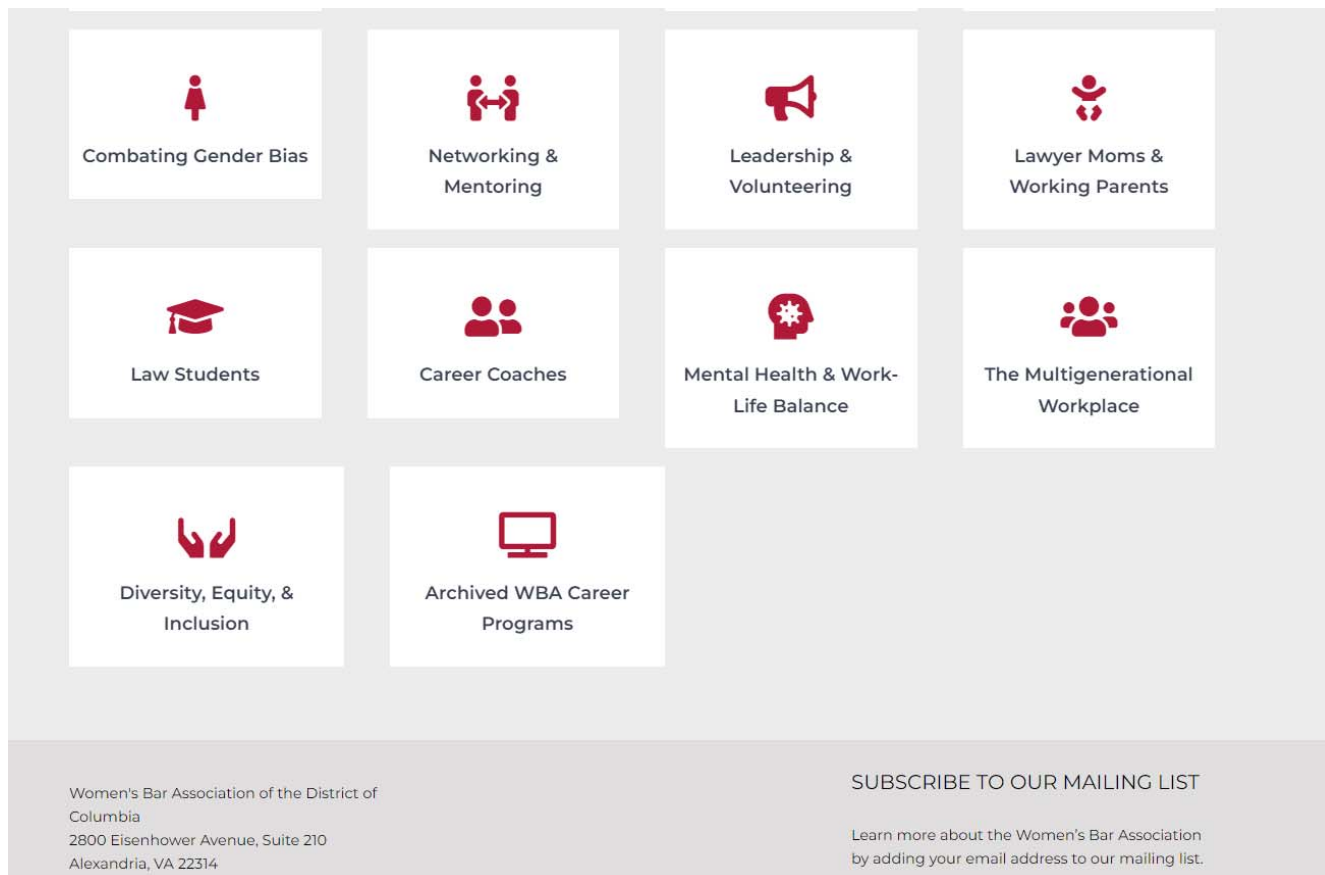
Combating Gender Bias

Networking & Mentoring

Leadership & Volunteering

Lawyer Moms & Working Parents

Law Students

Career Coaches

Mental Health & Work-Life Balance

The Multigenerational Workplace

Diversity, Equity, & Inclusion

Archived WBA Career Programs

Women's Bar Association of the District of Columbia
2800 Eisenhower Avenue, Suite 210
Alexandria, VA 22314

SUBSCRIBE TO OUR MAILING LIST

Learn more about the Women's Bar Association by adding your email address to our mailing list.